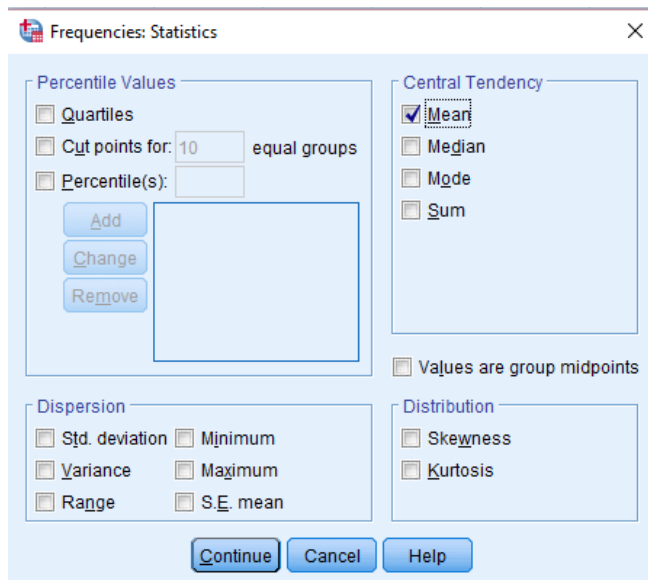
Frequencies: Statistics

Percentile Values

Quartiles

Cut points for: 10 equal groups

Percentile(s):

Add

Change

Remove

Central Tendency

Mean

Median

Mode

Sum

Values are group midpoints

Dispersion

Std. deviation

Minimum

Variance

Maximum

Range

S.E. mean

Distribution

Skewness

Kurtosis

Continue

Cancel

Help